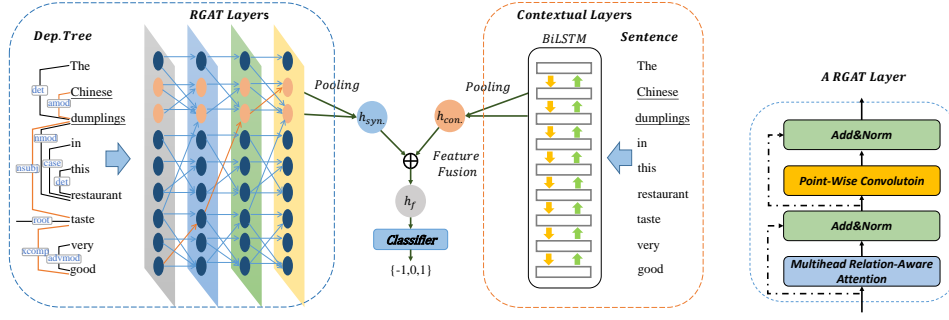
Dep.Tree

The
det
Chinese
amod
dumplings
nmod
in
case
this
det
nsubj
restaurant
root
taste
xcomp
very
advmod
good

RGAT Layers

Pooling

$h_{syn.}$

$\oplus$

Feature Fusion

$h_f$

Classifier

{-1,0,1}

$h_{con.}$

Pooling

Contextual Layers

BiLSTM

Sentence

The
Chinese
dumplings
in
this
restaurant
taste
very
good

A RGAT Layer

Add&Norm

Point-Wise Convolutoin

Add&Norm

Multihead Relation-Aware Attention